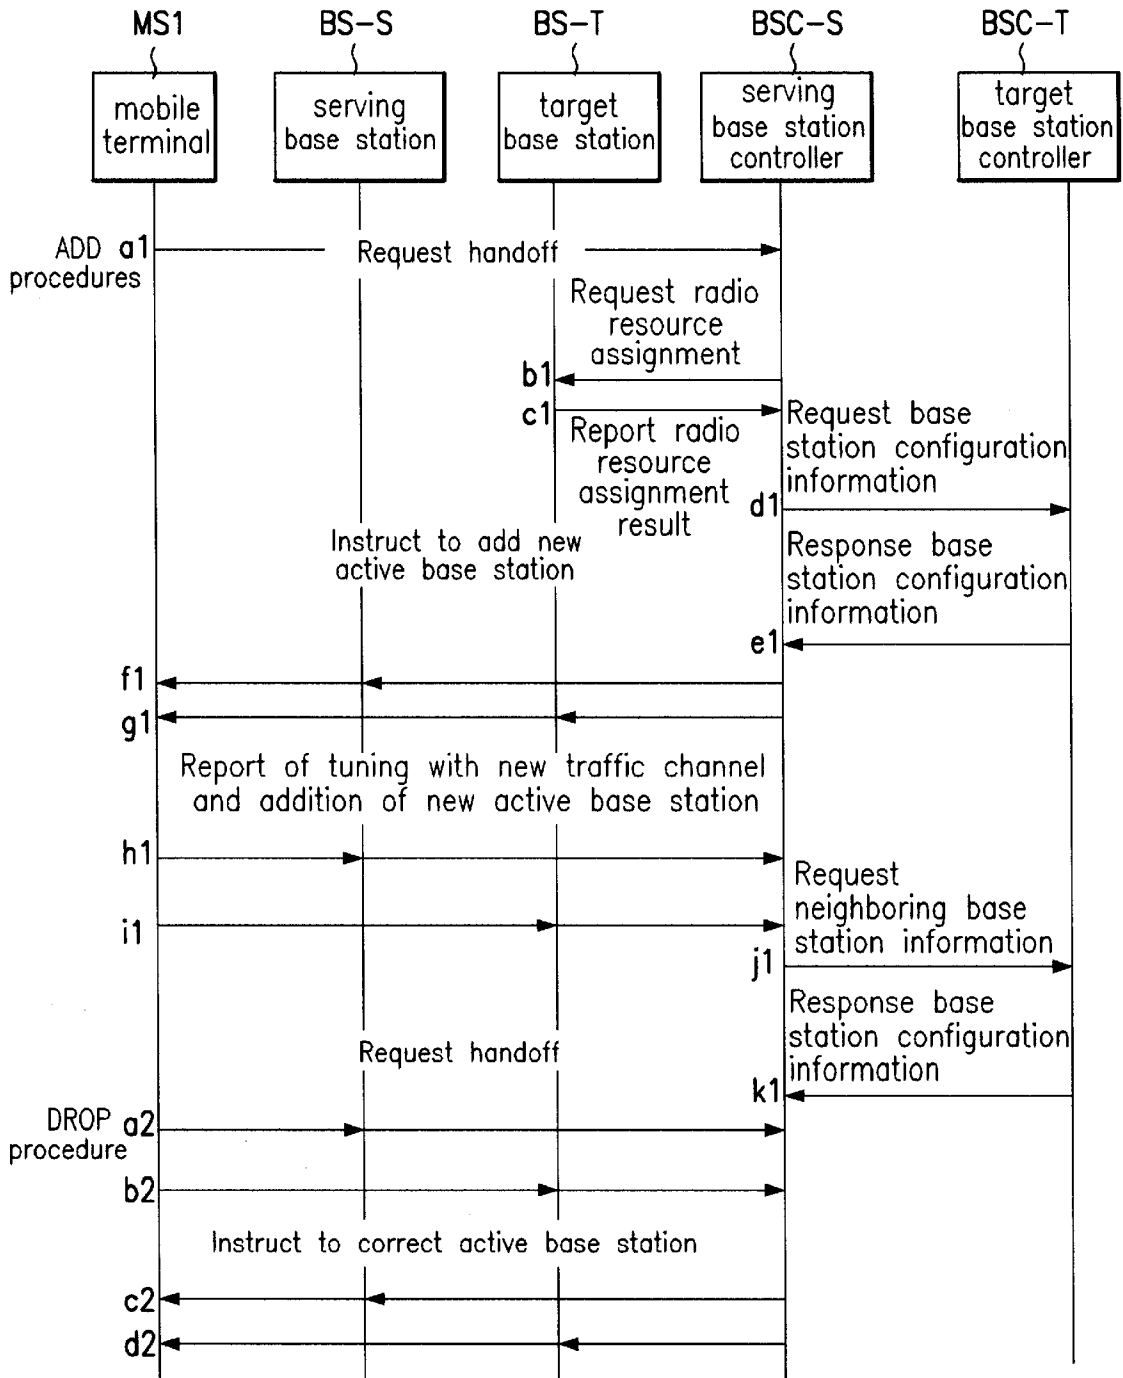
MS1

mobile terminal

BS-S

serving base station

BS-T

target base station

BSC-S

serving base station controller

BSC-T

target base station controller

ADD procedures a1

Request handoff

Request radio resource assignment

b1

c1

Report radio resource assignment result

Request base station configuration information

d1

Instruct to add new active base station

Response base station configuration information

e1

f1

g1

Report of tuning with new traffic channel and addition of new active base station

h1

Request neighboring base station information

i1

j1

Response base station configuration information

Request handoff

k1

DROP procedure a2

b2

Instruct to correct active base station

c2

d2